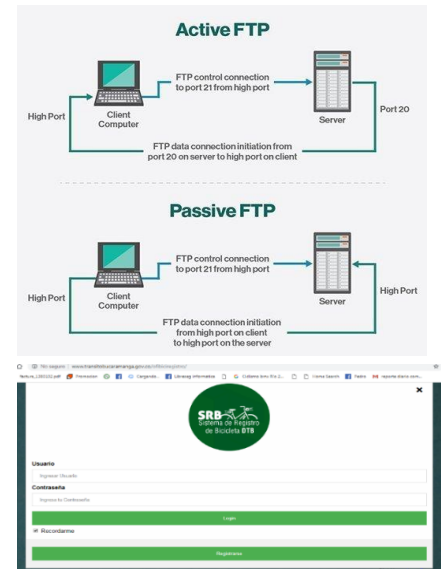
Active FTP

FTP control connection to port 21 from high port

High Port

Client Computer

Server

Port 20

FTP data connection initiation from port 20 on server to high port on client

Passive FTP

FTP control connection to port 21 from high port

High Port

Client Computer

Server

High Port

FTP data connection initiation from high port on client to high port on the server

No seguro | www.transitobucaramanga.gov.co/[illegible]

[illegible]

SRB Sistema de Registro de Bicicleta DTB

Usuario

Ingrese Usuario

Contraseña

Ingrese la Contraseña

Login

Recordarme

Registrarse